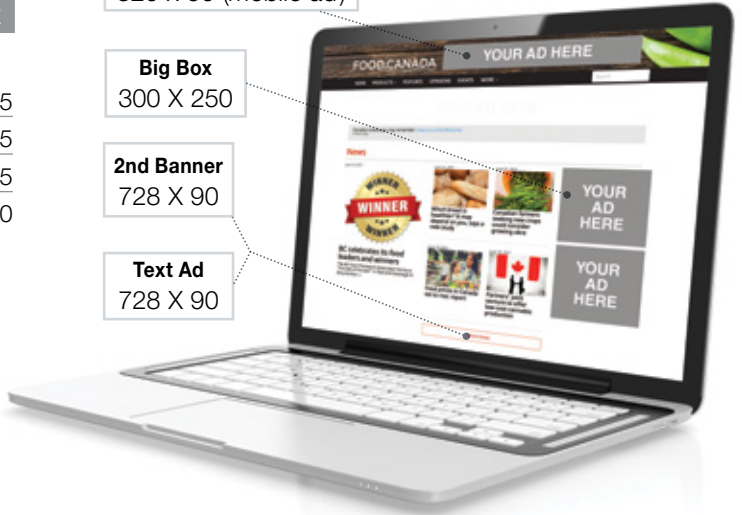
320 X 50 (mobile ad)

5
5
5
0

Big Box
300 X 250

2nd Banner
728 X 90

Text Ad
728 X 90

FOOD CANADA

YOUR AD HERE

News

WINNER

BC celebrates its food leaders and winners

YOUR AD HERE

YOUR AD HERE